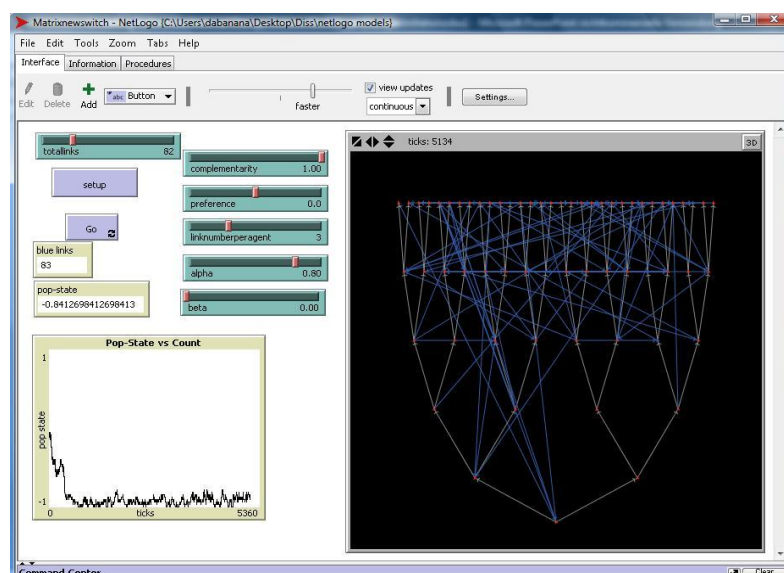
Matrixnewswitch - NetLogo {C:\Users\dabanana\Desktop\Diss\netlogo models}

File Edit Tools Zoom Tabs Help

Interface Information Procedures

Edit Delete Add Button

faster

view updates

continuous

Settings...

totallinks 82

setup

Go

blue links
83

pop-state
-0.8412698412698413

complementarity 1.00

preference 0.0

linknumberperagent 3

alpha 0.80

beta 0.00

ticks: 5134

3D

Pop-State vs Count

1

pop state

-1

0

ticks

5360

Command Center

Clear